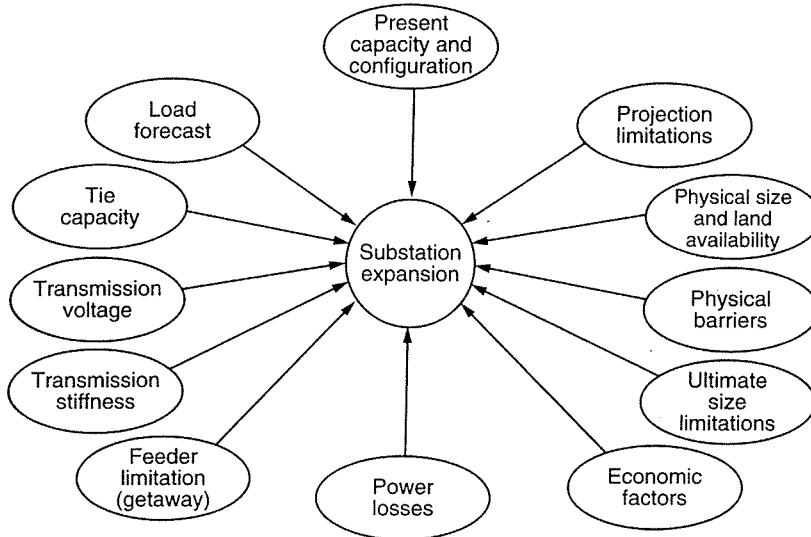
Present capacity and configuration

Load forecast

Projection limitations

Tie capacity

Physical size and land availability

Substation expansion

Transmission voltage

Physical barriers

Transmission stiffness

Ultimate size limitations

Feeder limitation (getaway)

Power losses

Economic factors